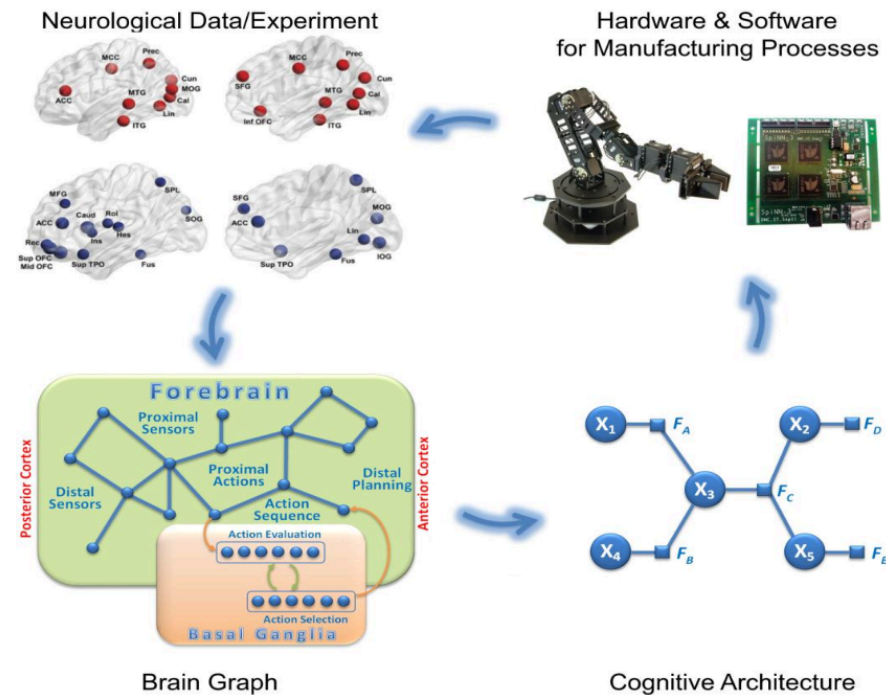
Neurological Data/Experiment

Hardware & Software for Manufacturing Processes

MCC
Prec
Cun
MOG
ACC
MTG
Cal
Lin
ITG

MCC
Prec
SFG
Cun
MTG
Cal
Lin
Inf OFC
ITG

MFG
SPL
ACC
Caud
Rol
SOG
Hes
Ins
Rec
Sup OFC
Mid OFC
Sup TPO
Fus

SFG
SPL
ACC
MOG
Lin
Sup TPO
Fus
IOG

SpiNNaker

Forebrain
Proximal Sensors
Proximal Actions
Distal Sensors
Action Sequence
Distal Planning
Posterior Cortex
Anterior Cortex
Action Evaluation
Action Selection
Basal Ganglia

$X_1$ $F_A$
$X_2$ $F_D$
$X_3$ $F_C$
$X_4$ $F_B$
$X_5$ $F_E$

Brain Graph

Cognitive Architecture